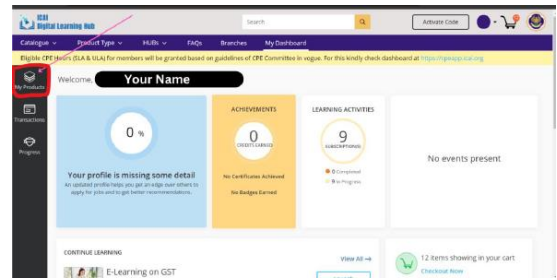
ICAI
Digital Learning Hub

Search

Activate Code

Catalogue ⌄ Product Type ⌄ HUBs ⌄ FAQs Branches My Dashboard

Eligible CPE Hours (SLA & ULA) for members will be granted based on guidelines of CPE Committee in vogue. For this kindly check dashboard at https://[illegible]

My Products

Transactions

Progress

Welcome, Your Name

0 %

Your profile is missing some detail

An updated profile helps you get an edge over others to apply for jobs and to get better recommendations.

ACHIEVEMENTS

0
CREDITS EARNED

No Certificates Achieved

No Badges Earned

LEARNING ACTIVITIES

9
SUBSCRIPTIONS

0 Completed
0 In Progress

No events present

CONTINUE LEARNING

View All →

E-Learning on GST

12 items showing in your cart

Checkout Now